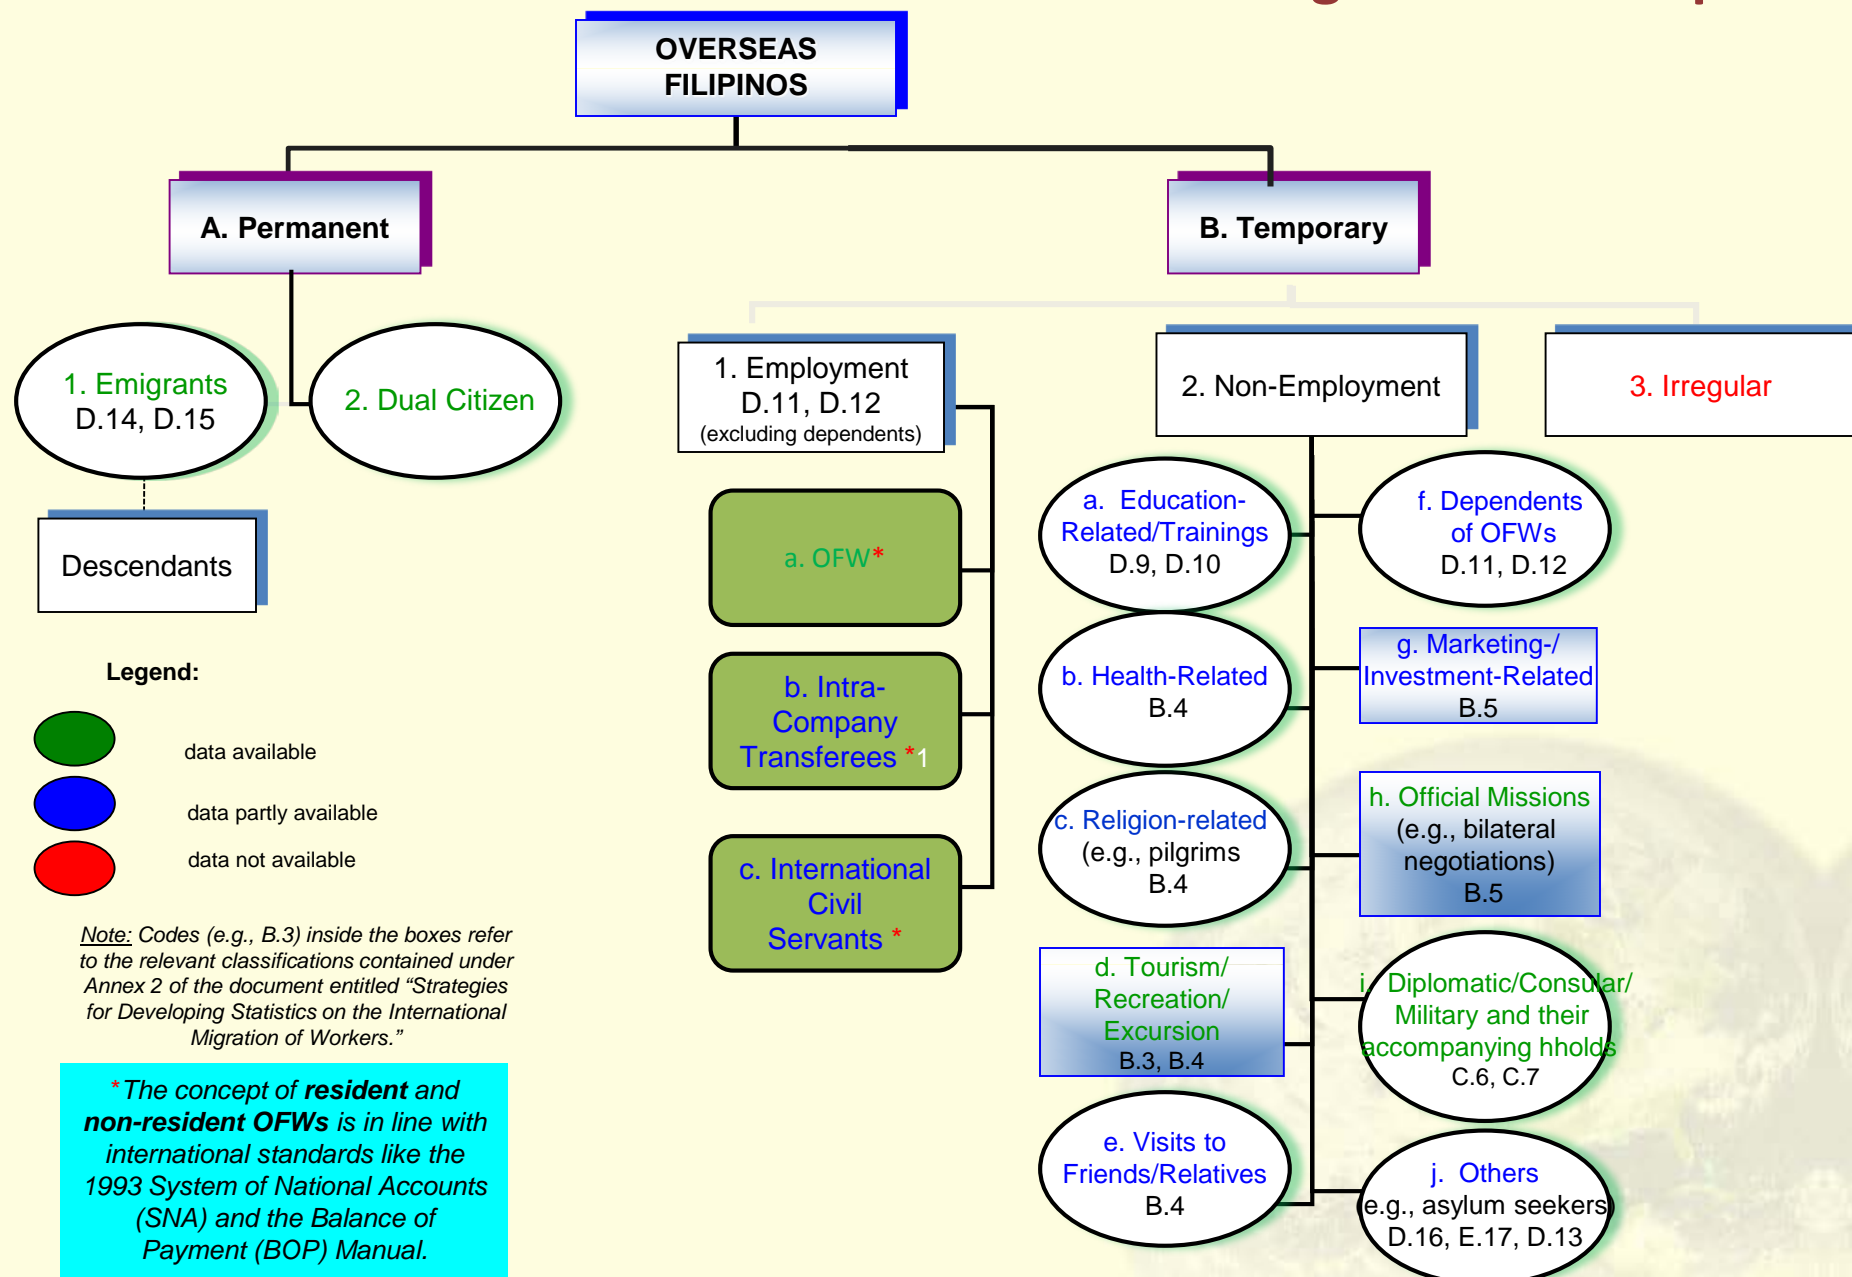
OVERSEAS FILIPINOS

A. Permanent

B. Temporary

1. Emigrants
D.14, D.15

2. Dual Citizen

Descendants

1. Employment
D.11, D.12
(excluding dependents)

2. Non-Employment

3. Irregular

a. OFW*

b. Intra-Company Transferees *1

c. International Civil Servants *

a. Education-Related/Trainings
D.9, D.10

b. Health-Related
B.4

c. Religion-related
(e.g., pilgrims
B.4

d. Tourism/ Recreation/ Excursion
B.3, B.4

e. Visits to Friends/Relatives
B.4

f. Dependents of OFWs
D.11, D.12

g. Marketing-/ Investment-Related
B.5

h. Official Missions
(e.g., bilateral negotiations)
B.5

i. Diplomatic/Consular/ Military and their accompanying hholds
C.6, C.7

j. Others
e.g., asylum seekers
D.16, E.17, D.13

Legend:

data available

data partly available

data not available

Note: Codes (e.g., B.3) inside the boxes refer to the relevant classifications contained under Annex 2 of the document entitled "Strategies for Developing Statistics on the International Migration of Workers."

*The concept of resident and non-resident OFWs is in line with international standards like the 1993 System of National Accounts (SNA) and the Balance of Payment (BOP) Manual.